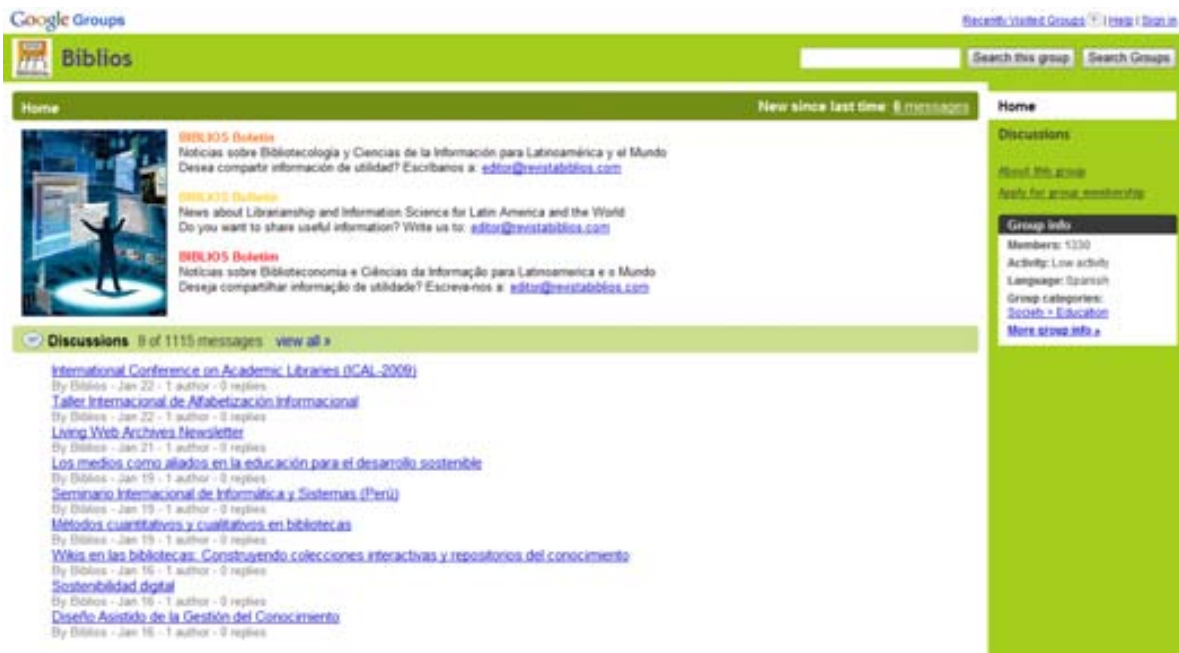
Google Groups

Recently Visited Groups | Help | Sign in

Biblios

Search this group Search Groups

Home

New since last time 8 messages

BIBLIOS Boletín
Noticias sobre Bibliotecología y Ciencias de la Información para Latinoamérica y el Mundo
Desea compartir información de utilidad? Escribanos a: editor@revistabiblios.com

BIBLIOS Bulletin
News about Librarianship and Information Science for Latin America and the World
Do you want to share useful information? Write us to: editor@revistabiblios.com

BIBLIOS Boletim
Notícias sobre Biblioteconomia e Ciências da Informação para Latinoamerica e o Mundo
Deseja compartilhar informação de utilidade? Escreva-nos a: editor@revistabiblios.com

Discussions 9 of 1115 messages view all »

International Conference on Academic Libraries (ICAL-2009)
By Biblios - Jan 22 - 1 author - 0 replies
Taller Internacional de Alfabetización Informacional
By Biblios - Jan 22 - 1 author - 0 replies
Living Web Archives Newsletter
By Biblios - Jan 21 - 1 author - 0 replies
Los medios como aliados en la educación para el desarrollo sostenible
By Biblios - Jan 19 - 1 author - 0 replies
Seminario Internacional de Informática y Sistemas (Perú)
By Biblios - Jan 19 - 1 author - 0 replies
Métodos cuantitativos y cualitativos en bibliotecas
By Biblios - Jan 19 - 1 author - 0 replies
Wikis en las bibliotecas: Construyendo colecciones interactivas y repositorios del conocimiento
By Biblios - Jan 16 - 1 author - 0 replies
Sostenibilidad digital
By Biblios - Jan 16 - 1 author - 0 replies
Diseño Asistido de la Gestión del Conocimiento
By Biblios - Jan 16 - 1 author - 0 replies

Home
Discussions
About this group
Apply for group membership

Group info
Members: 1330
Activity: Low activity
Language: Spanish
Group categories:
Society > Education
More group info »